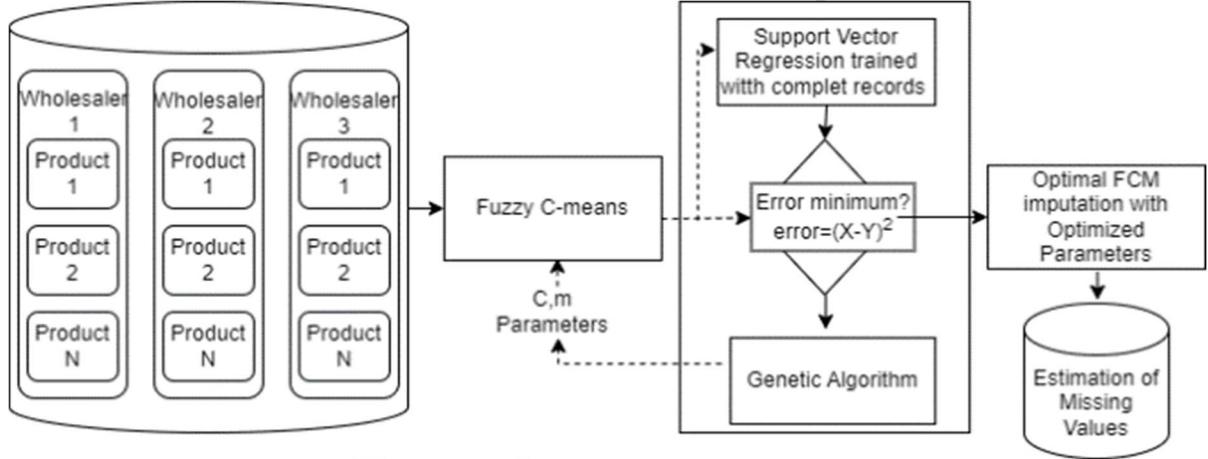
Wholesaler 1

Product 1

Product 2

Product N

Wholesaler 2

Product 1

Product 2

Product N

Wholesaler 3

Product 1

Product 2

Product N

Fuzzy C-means

C,m Parameters

Support Vector Regression trained witth complet records

Error minimum? error=$(X-Y)^2$

Genetic Algorithm

Optimal FCM imputation with Optimized Parameters

Estimation of Missing Values